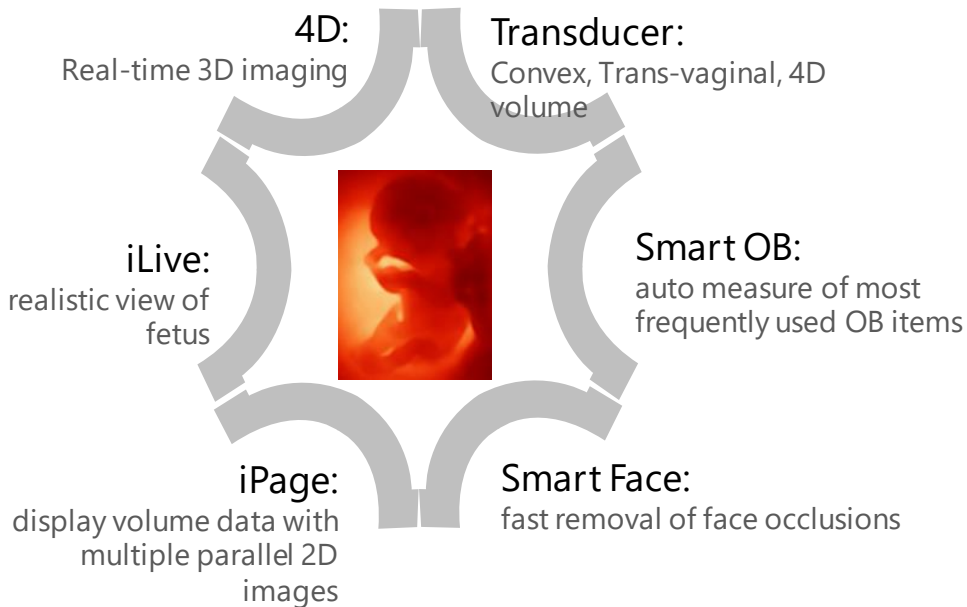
4D:
Real-time 3D imaging

Transducer:
Convex, Trans-vaginal, 4D volume

iLive:
realistic view of fetus

Smart OB:
auto measure of most frequently used OB items

iPage:
display volume data with multiple parallel 2D images

Smart Face:
fast removal of face occlusions